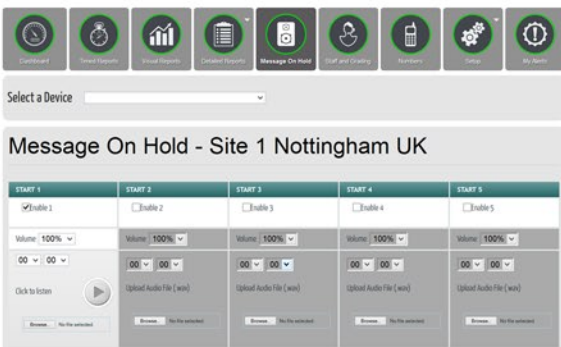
Dashboard Timed Reports Visual Reports Detailed Reports Message On Hold Staff and Grading Numbers Setup My Alerts

Select a Device

Message On Hold - Site 1 Nottingham UK

| START 1 | START 2 | START 3 | START 4 | START 5 |
|---|---|---|---|---|
| Enable 1 | Enable 2 | Enable 3 | Enable 4 | Enable 5 |
| Volume 100% | Volume 100% | Volume 100% | Volume 100% | Volume 100% |
| 00 00 | 00 00 | 00 00 | 00 00 | 00 00 |
| Click to listen | Upload Audio File (.wav) | Upload Audio File (.wav) | Upload Audio File (.wav) | Upload Audio File (.wav) |
| Browse... No file selected. | Browse... No file selected. | Browse... No file selected. | Browse... No file selected. | Browse... No file selected. |